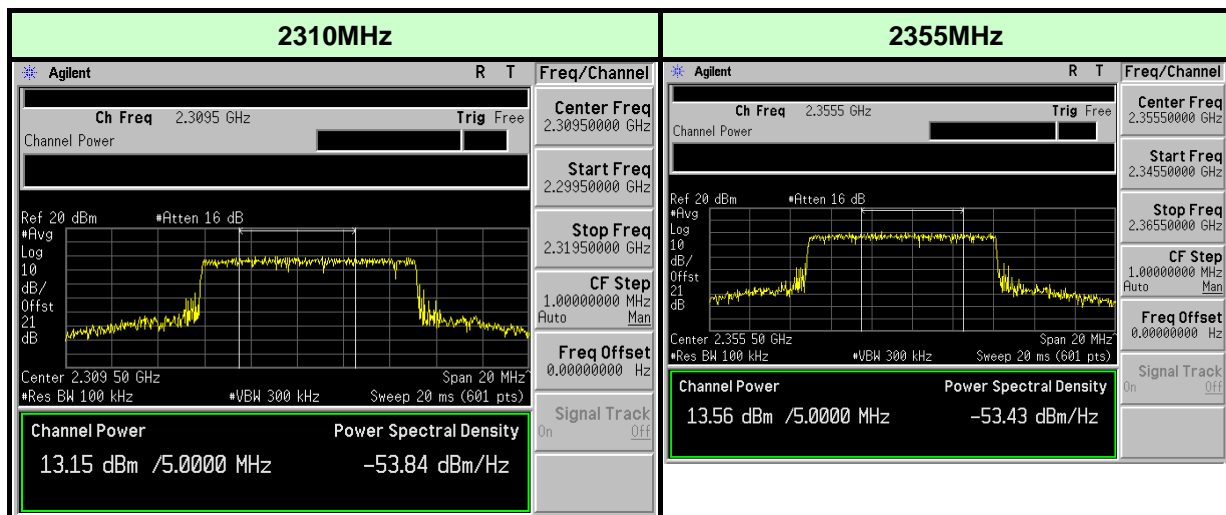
2310MHz

Agilent R T

Freq/Channel

Ch Freq 2.3095 GHz Trig Free

Channel Power

Center Freq 2.30950000 GHz

Start Freq 2.29950000 GHz

Stop Freq 2.31950000 GHz

CF Step 1.00000000 MHz Auto Man

Freq Offset 0.00000000 Hz

Signal Track On Off

Ref 20 dBm #Atten 16 dB

#Avg Log 10 dB/ Offst 21 dB

Center 2.309 50 GHz Span 20 MHz

#Res BW 100 kHz #VBW 300 kHz Sweep 20 ms (601 pts)

Channel Power Power Spectral Density

13.15 dBm /5.0000 MHz -53.84 dBm/Hz

2355MHz

Agilent R T

Freq/Channel

Ch Freq 2.3555 GHz Trig Free

Channel Power

Center Freq 2.35550000 GHz

Start Freq 2.34550000 GHz

Stop Freq 2.36550000 GHz

CF Step 1.00000000 MHz Auto Man

Freq Offset 0.00000000 Hz

Signal Track On Off

Ref 20 dBm #Atten 16 dB

#Avg Log 10 dB/ Offst 21 dB

Center 2.355 50 GHz Span 20 MHz

#Res BW 100 kHz #VBW 300 kHz Sweep 20 ms (601 pts)

Channel Power Power Spectral Density

13.56 dBm /5.0000 MHz -53.43 dBm/Hz